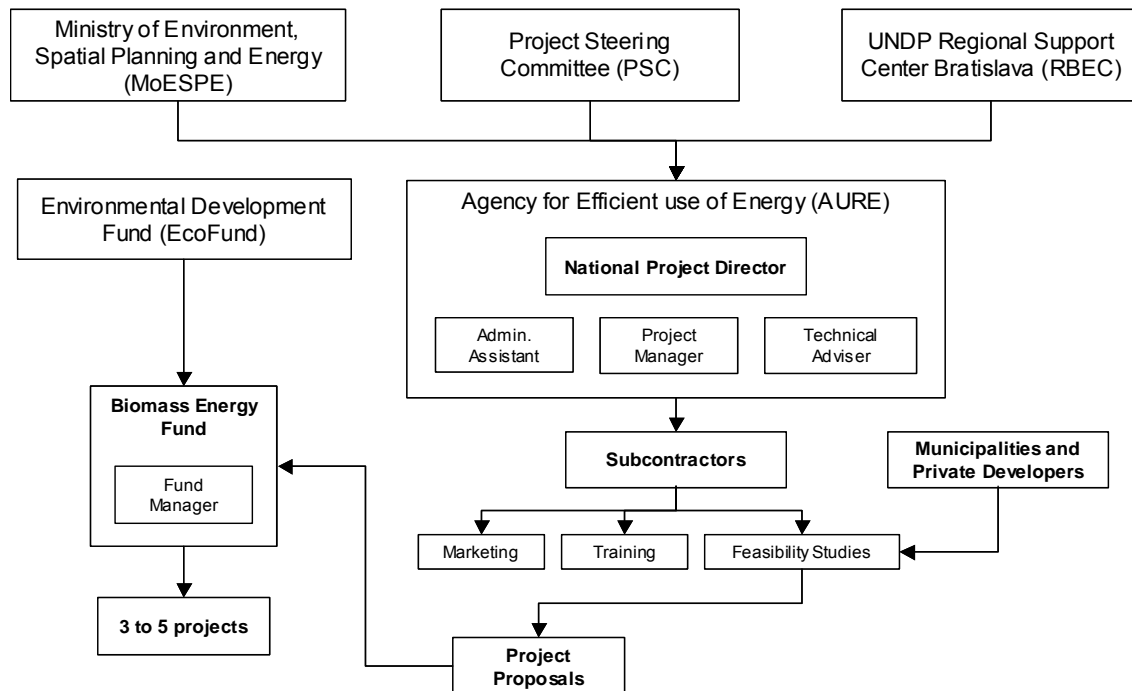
Ministry of Environment, Spatial Planning and Energy (MoESPE)

Project Steering Committee (PSC)

UNDP Regional Support Center Bratislava (RBEC)

Environmental Development Fund (EcoFund)

Agency for Efficient use of Energy (AURE)

National Project Director

Admin. Assistant

Project Manager

Technical Adviser

Biomass Energy Fund

Fund Manager

Subcontractors

Municipalities and Private Developers

Marketing

Training

Feasibility Studies

3 to 5 projects

Project Proposals